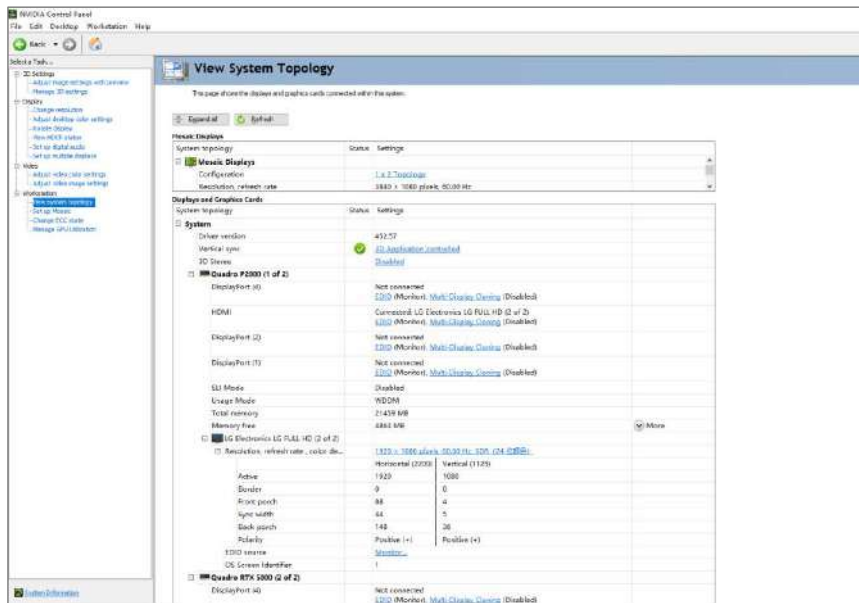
NVIDIA Control Panel
File Edit Desktop Workstation Help

Back

Select a Task...
3D Settings
Adjust image settings with preview
Manage 3D settings
Display
Change resolution
Adjust desktop color settings
Rotate display
View HDCP status
Set up digital audio
Set up multiple displays
Video
Adjust video color settings
Adjust video image settings
Workstation
View system topology
Set up Mosaic
Change ECC state
Manage GPU Utilization

View System Topology

This page shows the displays and graphics cards connected within this system.

Expand all Refresh

Mosaic Displays

| System topology | Status | Settings |
|---|---|---|
| Mosaic Displays | | |
| Configuration | | 1 x 3 Topology |
| Resolution, refresh rate | | 5760 x 1080 pixels, 60.00 Hz |

Displays and Graphics Cards

| System topology | Status | Settings |
|---|---|---|
| System | | |
| Driver version | | 452.57 |
| Vertical sync | | 3D Application controlled |
| 3D Stereo | | Disabled |
| Quadro P2000 (1 of 2) | | |
| DisplayPort (4) | | Not connected EDID (Monitor), Multi-Display Cloning (Disabled) |
| HDMI | | Connected: LG Electronics LG FULL HD (2 of 2) EDID (Monitor), Multi-Display Cloning (Disabled) |
| DisplayPort (2) | | Not connected EDID (Monitor), Multi-Display Cloning (Disabled) |
| DisplayPort (1) | | Not connected EDID (Monitor), Multi-Display Cloning (Disabled) |
| SLI Mode | | Disabled |
| Usage Mode | | WDDM |
| Total memory | | 21459 MB |
| Memory free | | 4863 MB |
| LG Electronics LG FULL HD (2 of 2) | | |
| Resolution, refresh rate, color de... | | 1920 x 1080 pixels, 60.00 Hz, SDR, (24 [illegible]) |

| | Horizontal (2200) | Vertical (1125) |
|---|---|---|
| Active | 1920 | 1080 |
| Border | 0 | 0 |
| Front porch | 88 | 4 |
| Sync width | 44 | 5 |
| Back porch | 148 | 36 |
| Polarity | Positive (+) | Positive (+) |

More

| | | |
|---|---|---|
| EDID source | | Monitor... |
| OS Screen Identifier | | 1 |
| Quadro RTX 5000 (2 of 2) | | |
| DisplayPort (4) | | Not connected EDID (Monitor), Multi-Display Cloning (Disabled) |

System Information